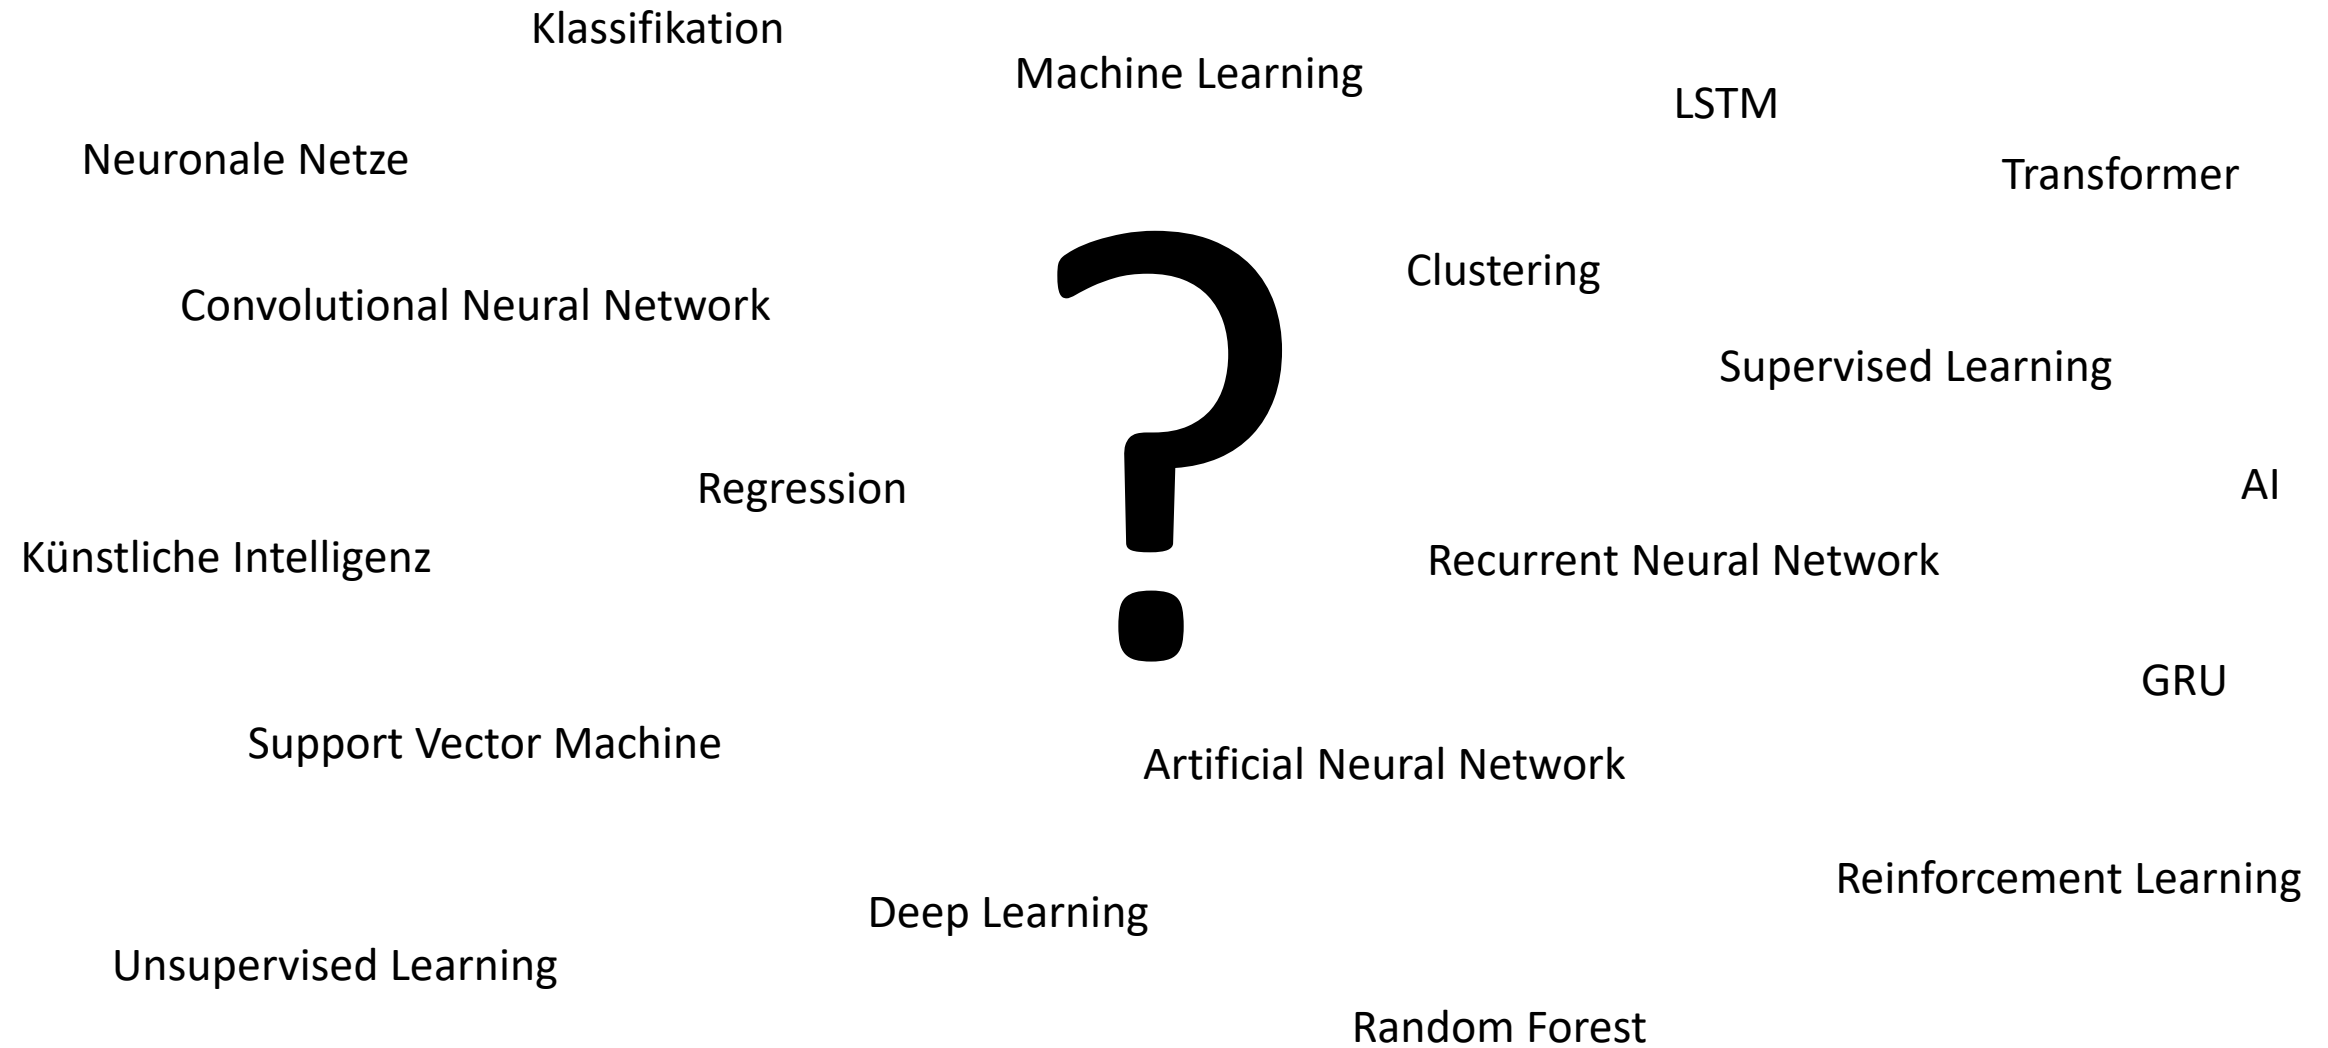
Klassifikation

Machine Learning

LSTM

Neuronale Netze

Transformer

?

Clustering

Convolutional Neural Network

Supervised Learning

Regression

AI

Künstliche Intelligenz

Recurrent Neural Network

GRU

Support Vector Machine

Artificial Neural Network

Reinforcement Learning

Deep Learning

Unsupervised Learning

Random Forest